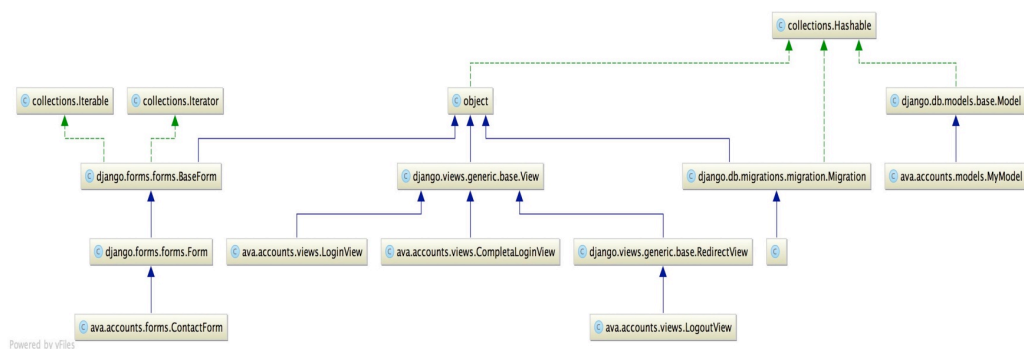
© collections.Hashable

© collections.Iterable

© collections.Iterator

© object

© django.db.models.base.Model

© django.forms.forms.BaseForm

© django.views.generic.base.View

© django.db.migrations.migration.Migration

© ava.accounts.models.MyModel

© ava.accounts.views.LoginView

© ava.accounts.views.CompletaLoginView

© django.views.generic.base.RedirectView

©

© django.forms.forms.Form

© ava.accounts.forms.ContactForm

© ava.accounts.views.LogoutView

Powered by yFiles